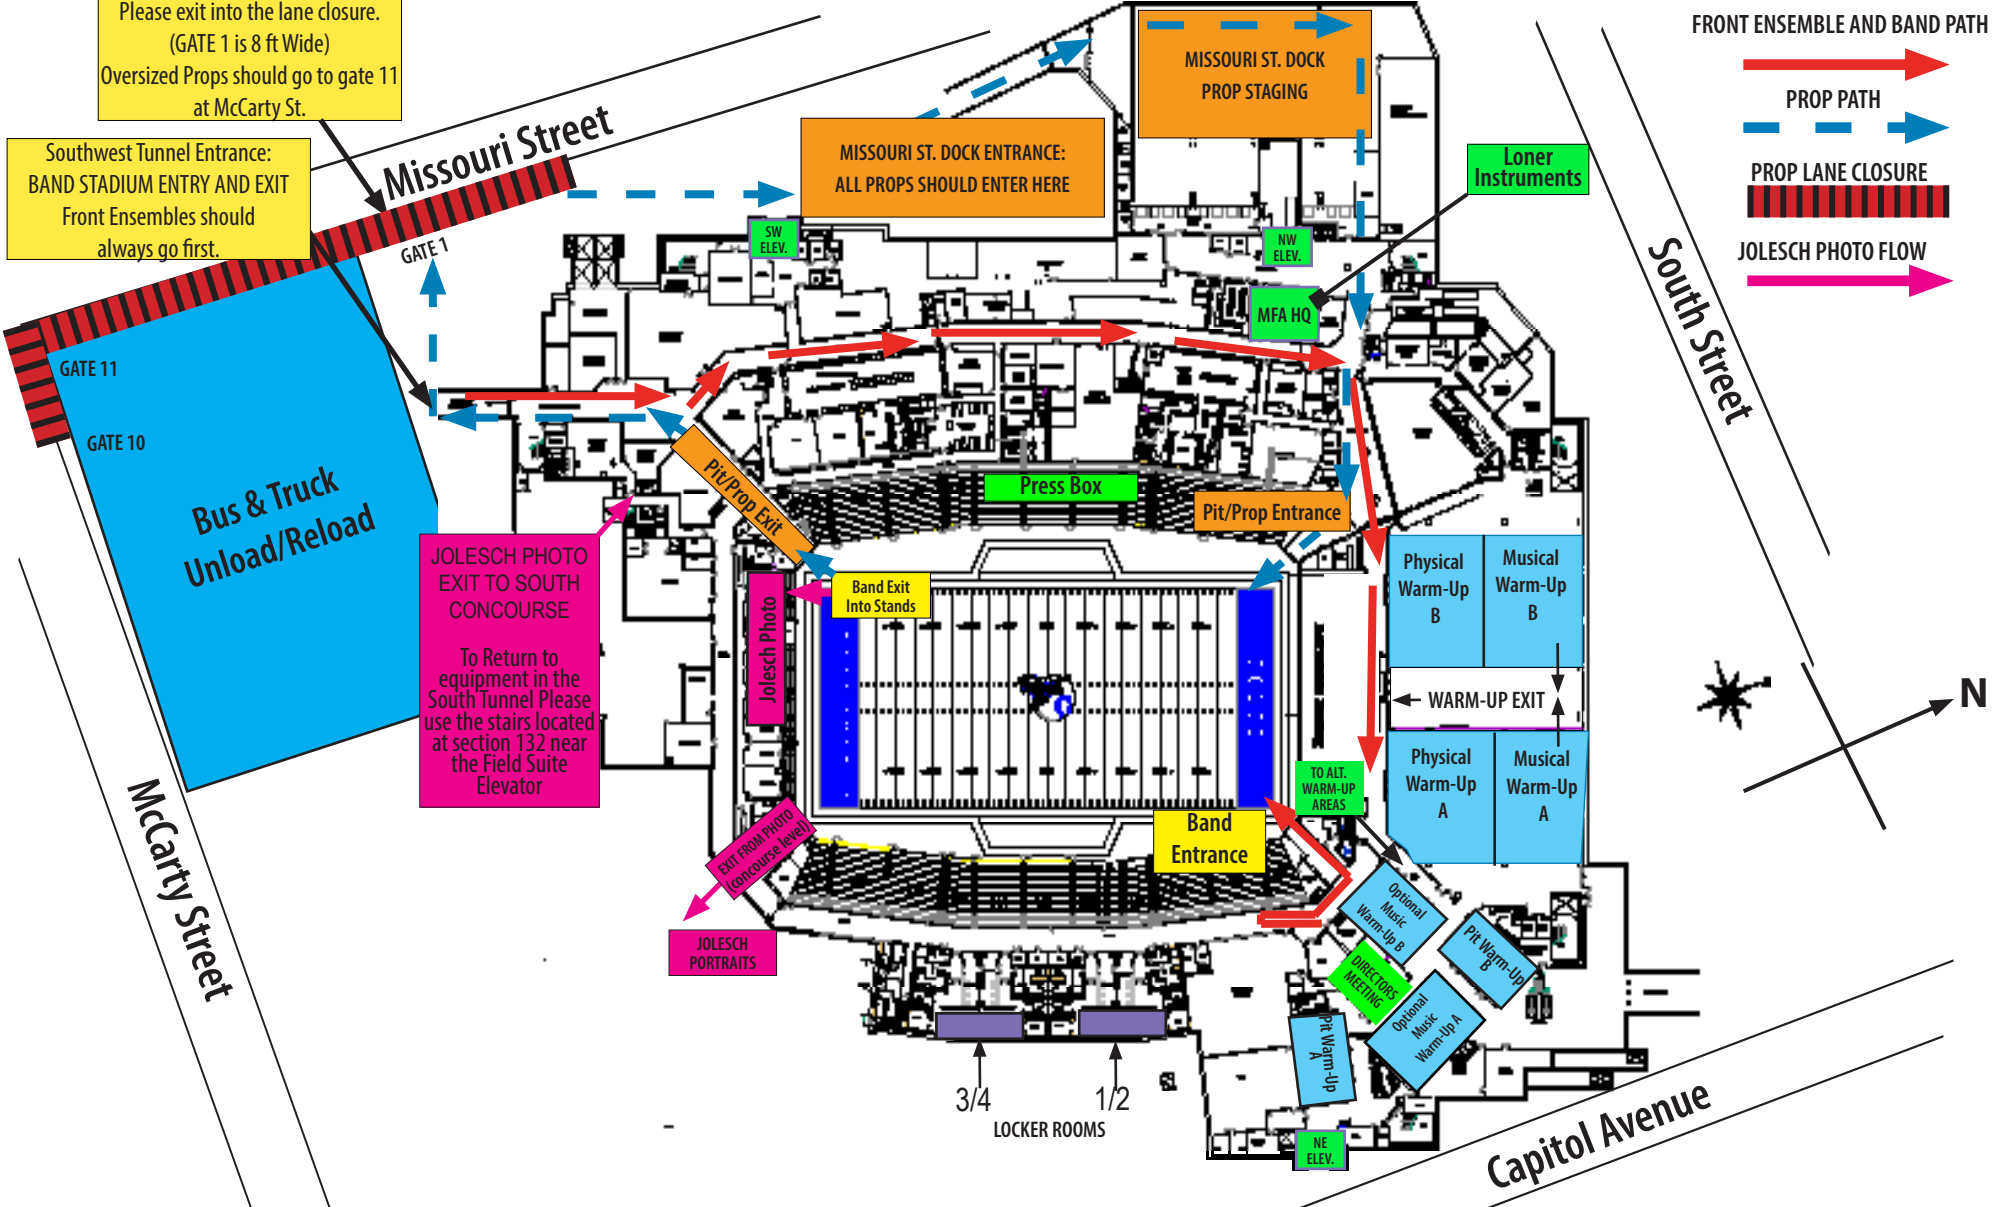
Please exit into the lane closure. (GATE 1 is 8 ft Wide) Oversized Props should go to gate 11 at McCarty St.

Southwest Tunnel Entrance: BAND STADIUM ENTRY AND EXIT Front Ensembles should always go first.

Missouri Street

GATE 1

MISSOURI ST. DOCK ENTRANCE: ALL PROPS SHOULD ENTER HERE

MISSOURI ST. DOCK PROP STAGING

FRONT ENSEMBLE AND BAND PATH

PROP PATH

PROP LANE CLOSURE

JOLESCH PHOTO FLOW

Loner Instruments

SW ELEV.

NW ELEV.

MFA HQ

South Street

GATE 11

GATE 10

Bus & Truck Unload/Reload

Pit/Prop Exit

Press Box

Pit/Prop Entrance

JOLESCH PHOTO EXIT TO SOUTH CONCOURSE

To Return to equipment in the South Tunnel Please use the stairs located at section 132 near the Field Suite Elevator

Band Exit Into Stands

Jolesch Photo

Physical Warm-Up B

Musical Warm-Up B

WARM-UP EXIT

N

Physical Warm-Up A

Musical Warm-Up A

TO ALT. WARM-UP AREAS

Band Entrance

EXIT FROM PHOTO (concourse level)

JOLESCH PORTRAITS

Optional Music Warm-Up B

Pit Warm-Up B

DIRECTORS MEETING

Optional Music Warm-Up A

Pit Warm-Up A

McCarty Street

3/4

1/2

LOCKER ROOMS

NE ELEV.

Capitol Avenue